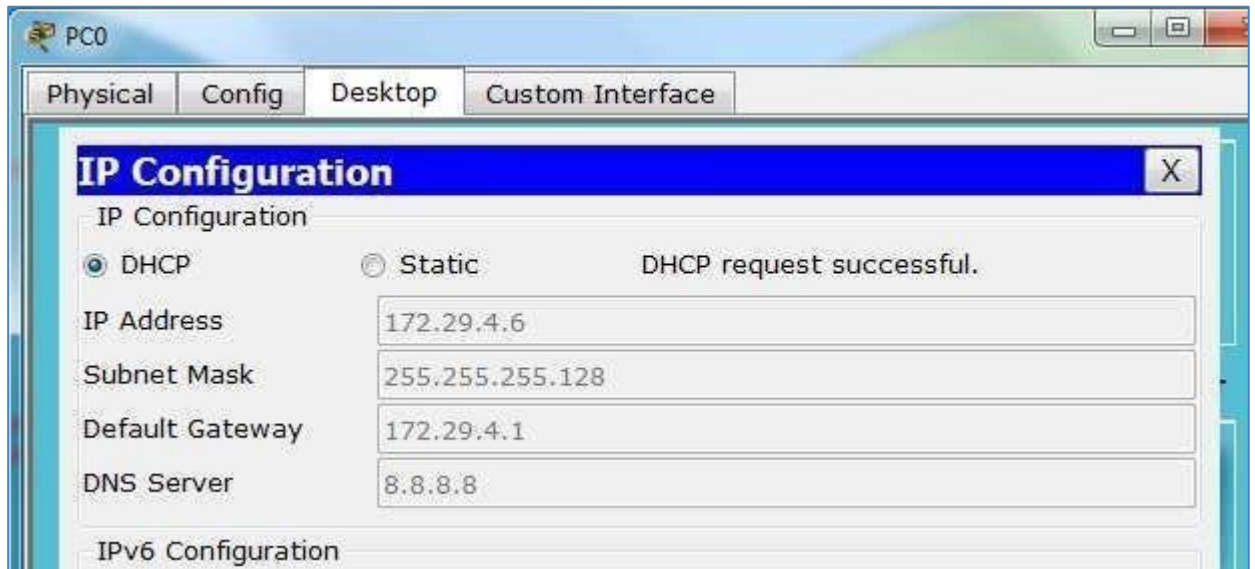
PC0

Physical | Config | Desktop | Custom Interface

IP Configuration

X

IP Configuration

DHCP

Static

DHCP request successful.

IP Address
172.29.4.6

Subnet Mask
255.255.255.128

Default Gateway
172.29.4.1

DNS Server
8.8.8.8

IPv6 Configuration